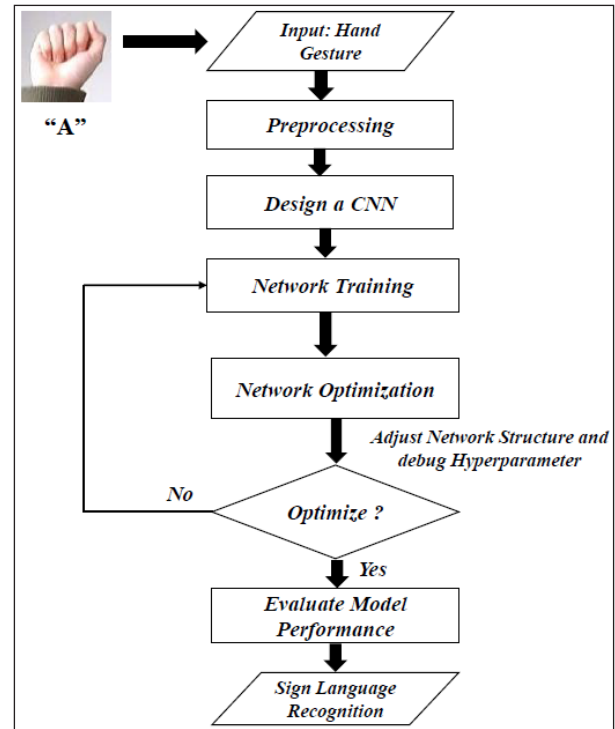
"A"

Input: Hand Gesture

Preprocessing

Design a CNN

Network Training

Network Optimization

Adjust Network Structure and debug Hyperparameter

No

Optimize ?

Yes

Evaluate Model Performance

Sign Language Recognition